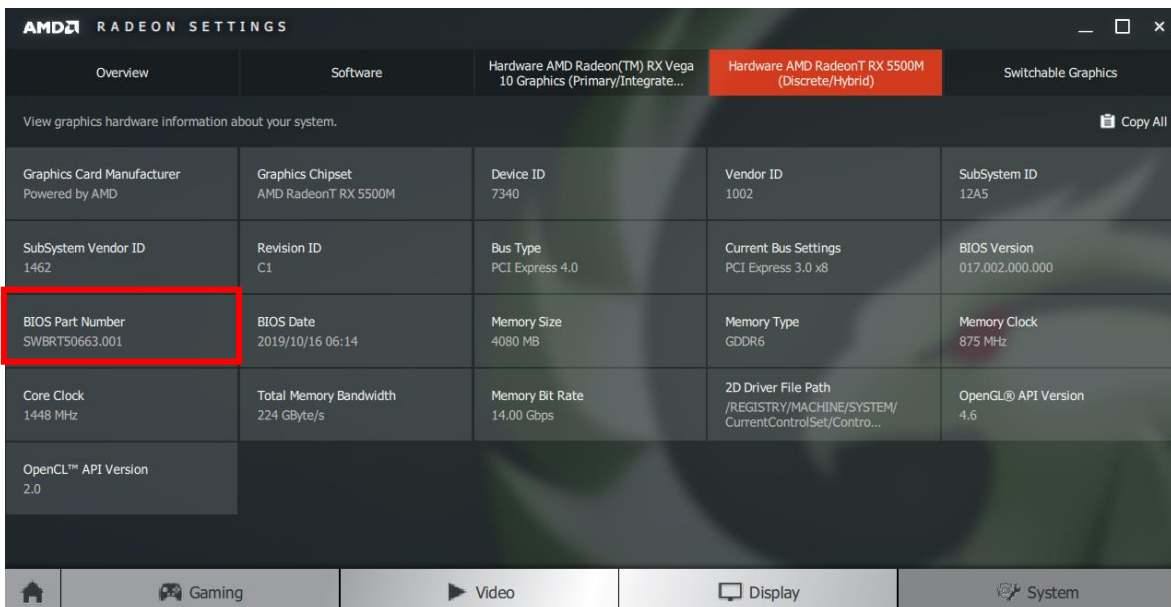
AMD RADEON SETTINGS

Overview | Software | Hardware AMD Radeon(TM) RX Vega 10 Graphics (Primary/Integrate... | Hardware AMD RadeonT RX 5500M (Discrete/Hybrid) | Switchable Graphics

View graphics hardware information about your system.

Copy All

Graphics Card Manufacturer
Powered by AMD

Graphics Chipset
AMD RadeonT RX 5500M

Device ID
7340

Vendor ID
1002

SubSystem ID
12A5

SubSystem Vendor ID
1462

Revision ID
C1

Bus Type
PCI Express 4.0

Current Bus Settings
PCI Express 3.0 x8

BIOS Version
017.002.000.000

BIOS Part Number
SWBRT50663.001

BIOS Date
2019/10/16 06:14

Memory Size
4080 MB

Memory Type
GDDR6

Memory Clock
875 MHz

Core Clock
1448 MHz

Total Memory Bandwidth
224 GByte/s

Memory Bit Rate
14.00 Gbps

2D Driver File Path
/REGISTRY/MACHINE/SYSTEM/CurrentControlSet/Contro...

OpenGL® API Version
4.6

OpenCL™ API Version
2.0

Gaming | Video | Display | System